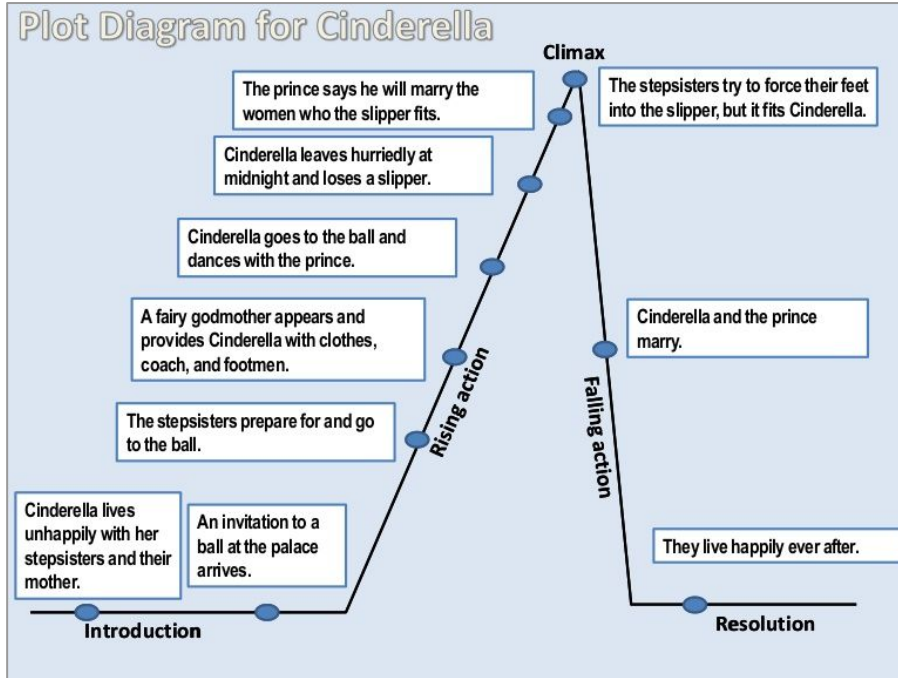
Plot Diagram for Cinderella

Climax

The prince says he will marry the women who the slipper fits.

The stepsisters try to force their feet into the slipper, but it fits Cinderella.

Cinderella leaves hurriedly at midnight and loses a slipper.

Cinderella goes to the ball and dances with the prince.

A fairy godmother appears and provides Cinderella with clothes, coach, and footmen.

Cinderella and the prince marry.

Rising action

The stepsisters prepare for and go to the ball.

Falling action

Cinderella lives unhappily with her stepsisters and their mother.

An invitation to a ball at the palace arrives.

They live happily ever after.

Introduction

Resolution